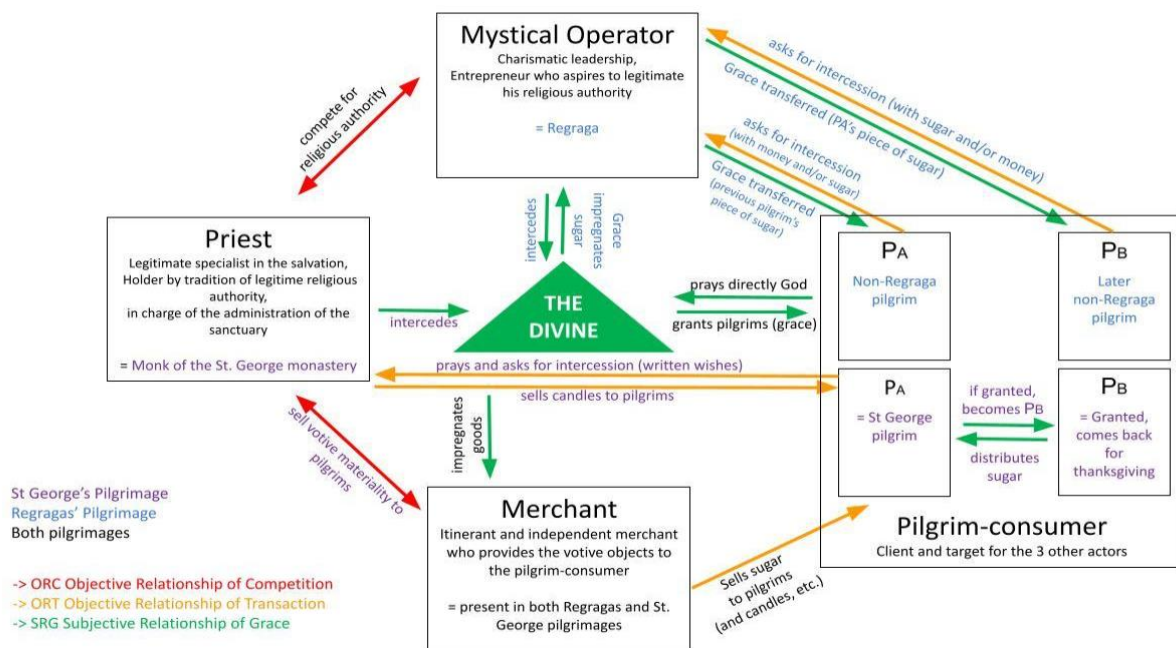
Mystical Operator
Charismatic leadership, Entrepreneur who aspires to legitimate his religious authority

= Regraga

compete for religious authority

asks for intercession (with sugar and/or money)

Grace transferred (PA's piece of sugar)

asks for intercession (with money and/or sugar)

Grace transferred (previous pilgrim's piece of sugar)

intercedes

Grace impregnates sugar

Priest
Legitimate specialist in the salvation, Holder by tradition of legitime religious authority, in charge of the administration of the sanctuary

= Monk of the St. George monastery

intercedes

THE DIVINE

prays directly God

grants pilgrims (grace)

PA
Non-Regraga pilgrim

PB
Later non-Regraga pilgrim

prays and asks for intercession (written wishes)

sells candles to pilgrims

PA
= St George pilgrim

if granted, becomes PB

distributes sugar

PB
= Granted, comes back for thanksgiving

sell votive materiality to pilgrims

impregnates goods

St George's Pilgrimage
Regragas' Pilgrimage
Both pilgrimages

Merchant
Itinerant and independent merchant who provides the votive objects to the pilgrim-consumer

= present in both Regragas and St. George pilgrimages

Sells sugar to pilgrims (and candles, etc.)

Pilgrim-consumer
Client and target for the 3 other actors

-> ORC Objective Relationship of Competition
-> ORT Objective Relationship of Transaction
-> SRG Subjective Relationship of Grace